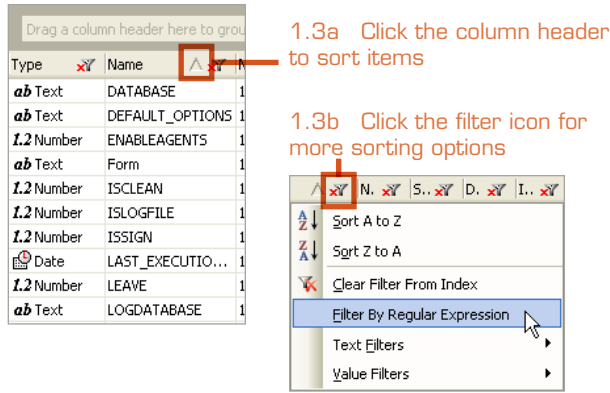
Drag a column header here to grou

| Type | Name | N |
|---|---|---|
| ab Text | DATABASE | 1 |
| ab Text | DEFAULT_OPTIONS | 1 |
| 1.2 Number | ENABLEAGENTS | 1 |
| ab Text | Form | 1 |
| 1.2 Number | ISCLEAN | 1 |
| 1.2 Number | ISLOGFILE | 1 |
| 1.2 Number | ISSIGN | 1 |
| Date | LAST_EXECUTIO... | 1 |
| 1.2 Number | LEAVE | 1 |
| ab Text | LOGDATABASE | 1 |

1.3a Click the column header to sort items

1.3b Click the filter icon for more sorting options

N.. S.. D.. I..

Sort A to Z
Sort Z to A
Clear Filter From Index
Filter By Regular Expression
Text Filters
Value Filters